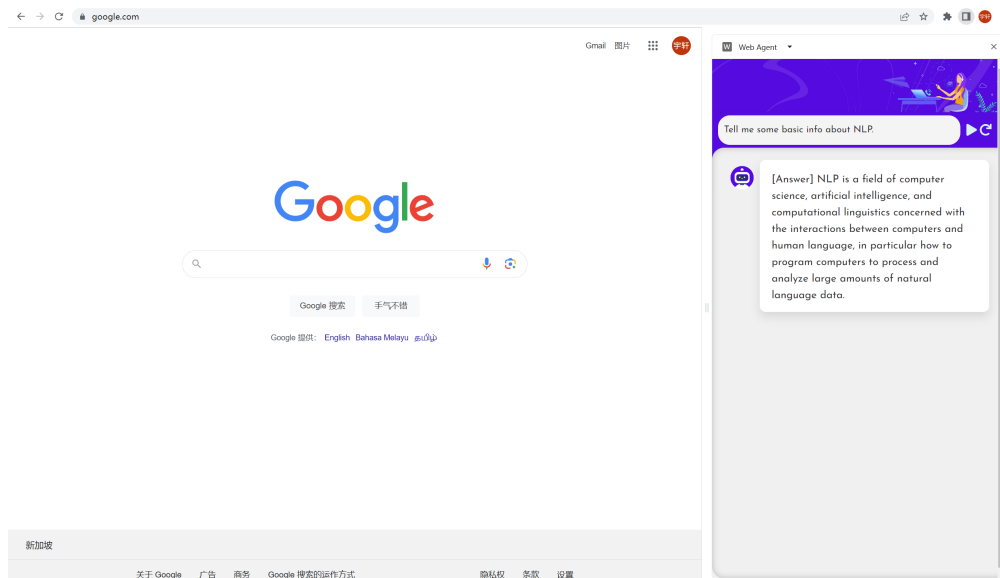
google.com

Gmail 图片 宇轩

Google

Google 搜索 手气不错

Google 提供： English Bahasa Melayu தமிழ்

新加坡

关于 Google 广告 商务 Google 搜索的运作方式 隐私权 条款 设置

W Web Agent

Tell me some basic info about NLP.

[Answer] NLP is a field of computer science, artificial intelligence, and computational linguistics concerned with the interactions between computers and human language, in particular how to program computers to process and analyze large amounts of natural language data.